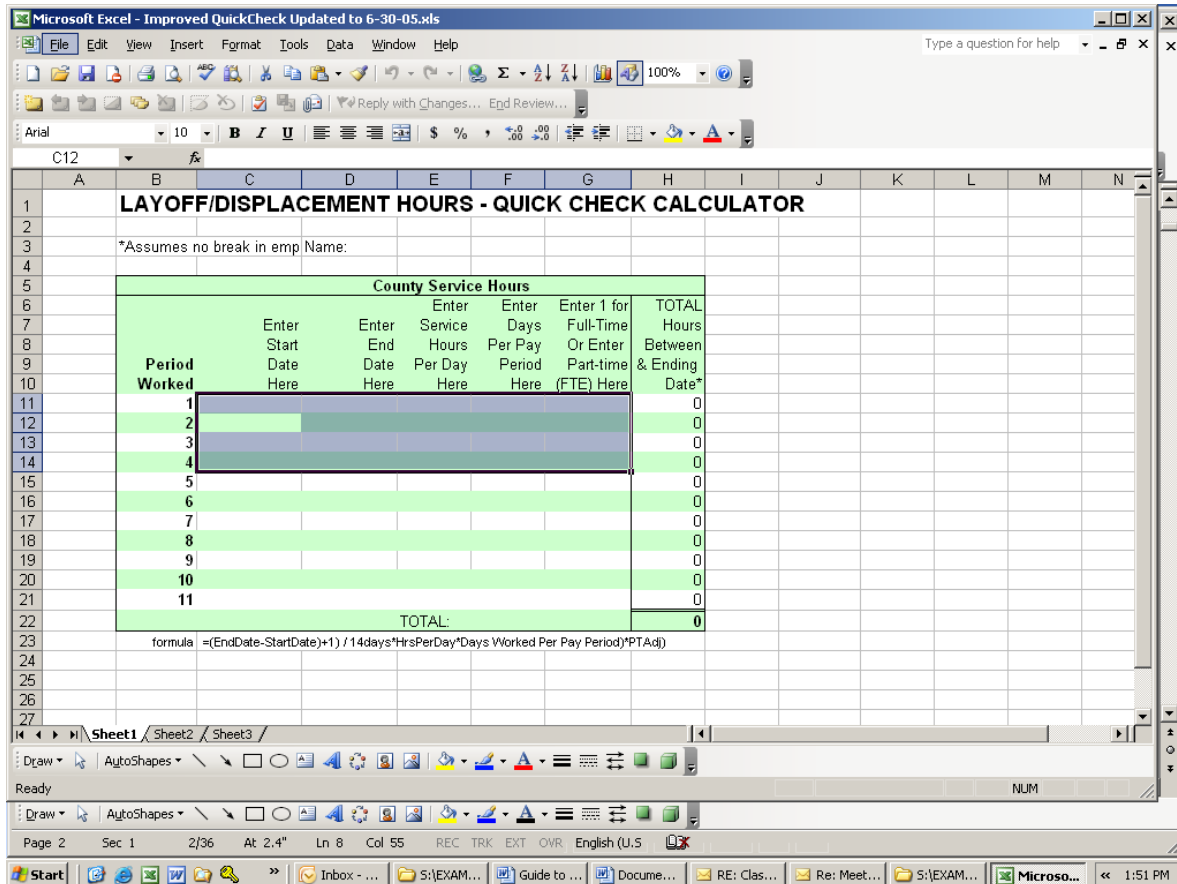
Microsoft Excel - Improved QuickCheck Updated to 6-30-05.xls

File Edit View Insert Format Tools Data Window Help

Type a question for help

100%

Reply with Changes... End Review...

Arial 10 B I U $ %

C12 fx

| | A | B | C | D | E | F | G | H | I | J | K | L | M | N |
|---|---|---|---|---|---|---|---|---|---|---|---|---|---|---|
| 1 | | LAYOFF/DISPLACEMENT HOURS - QUICK CHECK CALCULATOR | | | | | | | | | | | | |
| 2 | | | | | | | | | | | | | | |
| 3 | | *Assumes no break in emp | | Name: | | | | | | | | | | |
| 4 | | | | | | | | | | | | | | |
| 5 | | County Service Hours | | | | | | | | | | | | |
| 6 | | | | | Enter | Enter | Enter 1 for | TOTAL | | | | | | |
| 7 | | | Enter | Enter | Service | Days | Full-Time | Hours | | | | | | |
| 8 | | | Start | End | Hours | Per Pay | Or Enter | Between | | | | | | |
| 9 | | Period | Date | Date | Per Day | Period | Part-time | & Ending | | | | | | |
| 10 | | Worked | Here | Here | Here | Here | (FTE) Here | Date* | | | | | | |
| 11 | | 1 | | | | | | 0 | | | | | | |
| 12 | | 2 | | | | | | 0 | | | | | | |
| 13 | | 3 | | | | | | 0 | | | | | | |
| 14 | | 4 | | | | | | 0 | | | | | | |
| 15 | | 5 | | | | | | 0 | | | | | | |
| 16 | | 6 | | | | | | 0 | | | | | | |
| 17 | | 7 | | | | | | 0 | | | | | | |
| 18 | | 8 | | | | | | 0 | | | | | | |
| 19 | | 9 | | | | | | 0 | | | | | | |
| 20 | | 10 | | | | | | 0 | | | | | | |
| 21 | | 11 | | | | | | 0 | | | | | | |
| 22 | | | | | TOTAL: | | | 0 | | | | | | |
| 23 | | formula | =(EndDate-StartDate)+1) / 14days*HrsPerDay*Days Worked Per Pay Period)*PTAdj) | | | | | | | | | | | |
| 24 | | | | | | | | | | | | | | |
| 25 | | | | | | | | | | | | | | |
| 26 | | | | | | | | | | | | | | |
| 27 | | | | | | | | | | | | | | |

Sheet1 Sheet2 Sheet3

Draw AutoShapes

Ready NUM

Draw AutoShapes

Page 2 Sec 1 2/36 At 2.4" Ln 8 Col 55 REC TRK EXT OVR English (U.S

Start Inbox - ... S:\EXAM... Guide to ... Docume... RE: Clas... Re: Meet... S:\EXAM... Microso... 1:51 PM